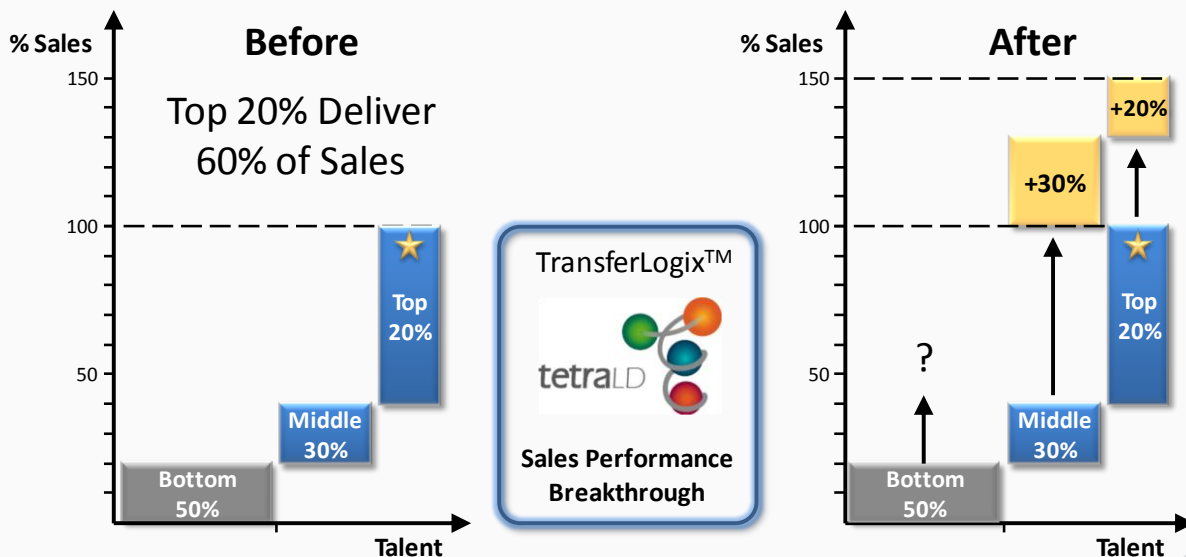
% Sales

Before

150

Top 20% Deliver 60% of Sales

100

Top 20%

50

Middle 30%

Bottom 50%

Talent

TransferLogix$^{TM}$

tetraLD

Sales Performance Breakthrough

% Sales

After

150

+20%

+30%

100

Top 20%

?

50

Middle 30%

Bottom 50%

Talent